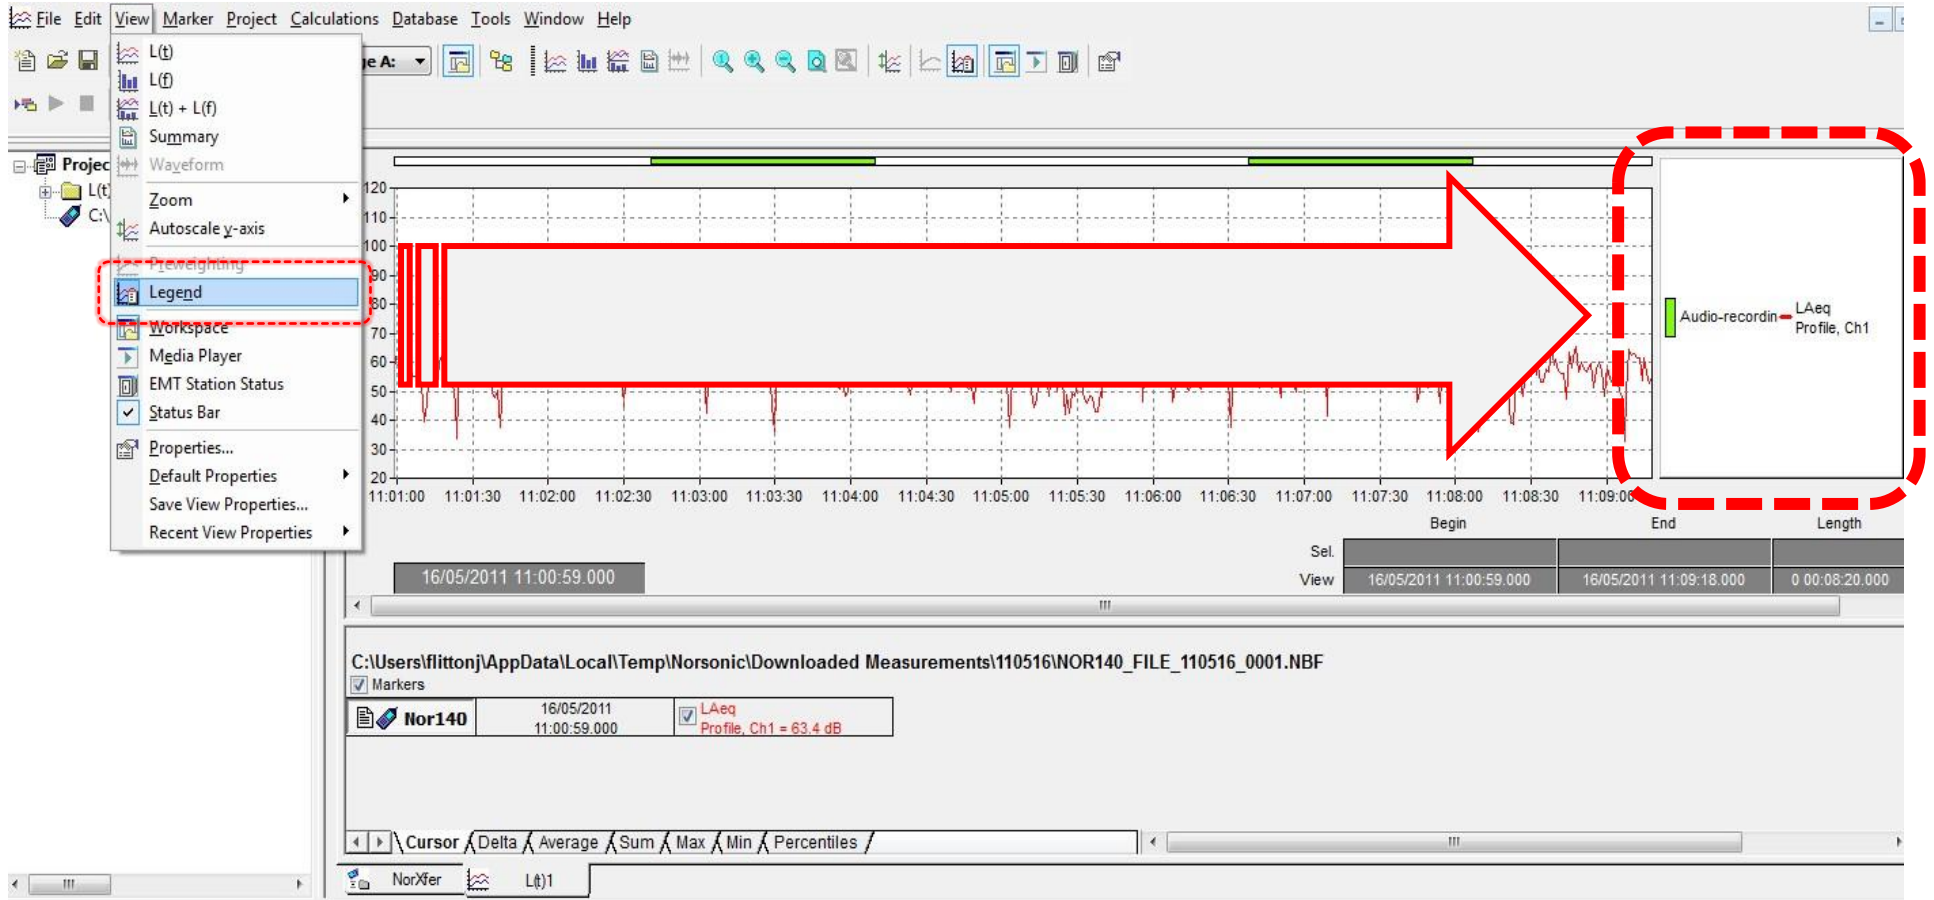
File Edit View Marker Project Calculations Database Tools Window Help

L(t)
L(f)
L(t) + L(f)
Summary
Waveform
Zoom
Autoscale y-axis
Preweighting
Legend
Workspace
Media Player
EMT Station Status
Status Bar
Properties...
Default Properties
Save View Properties...
Recent View Properties

Projec
L(t)
C:\

e A:

120
110
100
90
80
70
60
50
40
30
20

11:01:00 11:01:30 11:02:00 11:02:30 11:03:00 11:03:30 11:04:00 11:04:30 11:05:00 11:05:30 11:06:00 11:06:30 11:07:00 11:07:30 11:08:00 11:08:30 11:09:00

Audio-recordin LAeq Profile, Ch1

Begin End Length
Sel.
View 16/05/2011 11:00:59.000 16/05/2011 11:09:18.000 0 00:08:20.000

16/05/2011 11:00:59.000

C:\Users\flittonj\AppData\Local\Temp\Norsonic\Downloaded Measurements\110516\NOR140_FILE_110516_0001.NBF
Markers

| Nor140 | 16/05/2011 11:00:59.000 | LAeq Profile, Ch1 = 63.4 dB |
|---|---|---|

Cursor Delta Average Sum Max Min Percentiles

NorXfer L(t)1